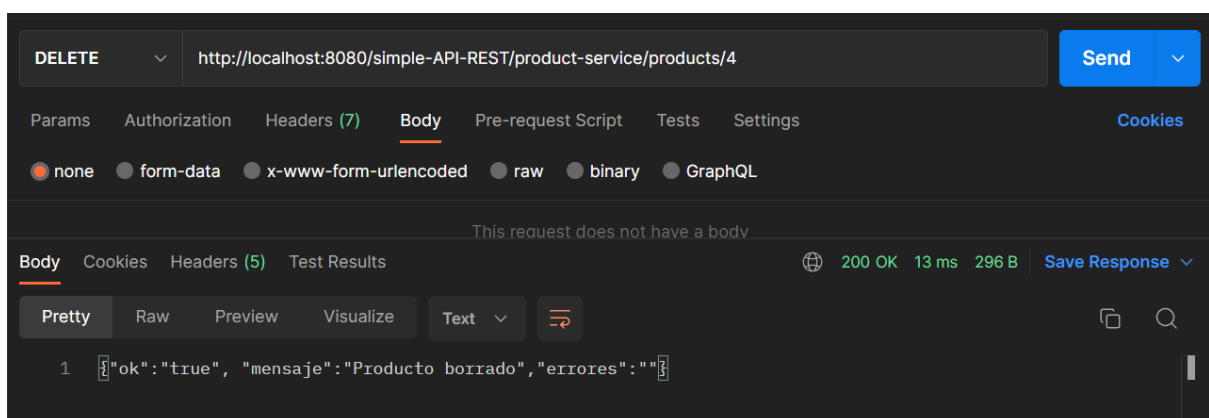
DELETE
http://localhost:8080/simple-API-REST/product-service/products/4
Send

Params Authorization Headers (7) Body Pre-request Script Tests Settings Cookies

none form-data x-www-form-urlencoded raw binary GraphQL

This request does not have a body

Body Cookies Headers (5) Test Results 200 OK 13 ms 296 B Save Response

Pretty Raw Preview Visualize Text

1 {"ok":"true", "mensaje":"Producto borrado","errores":""}